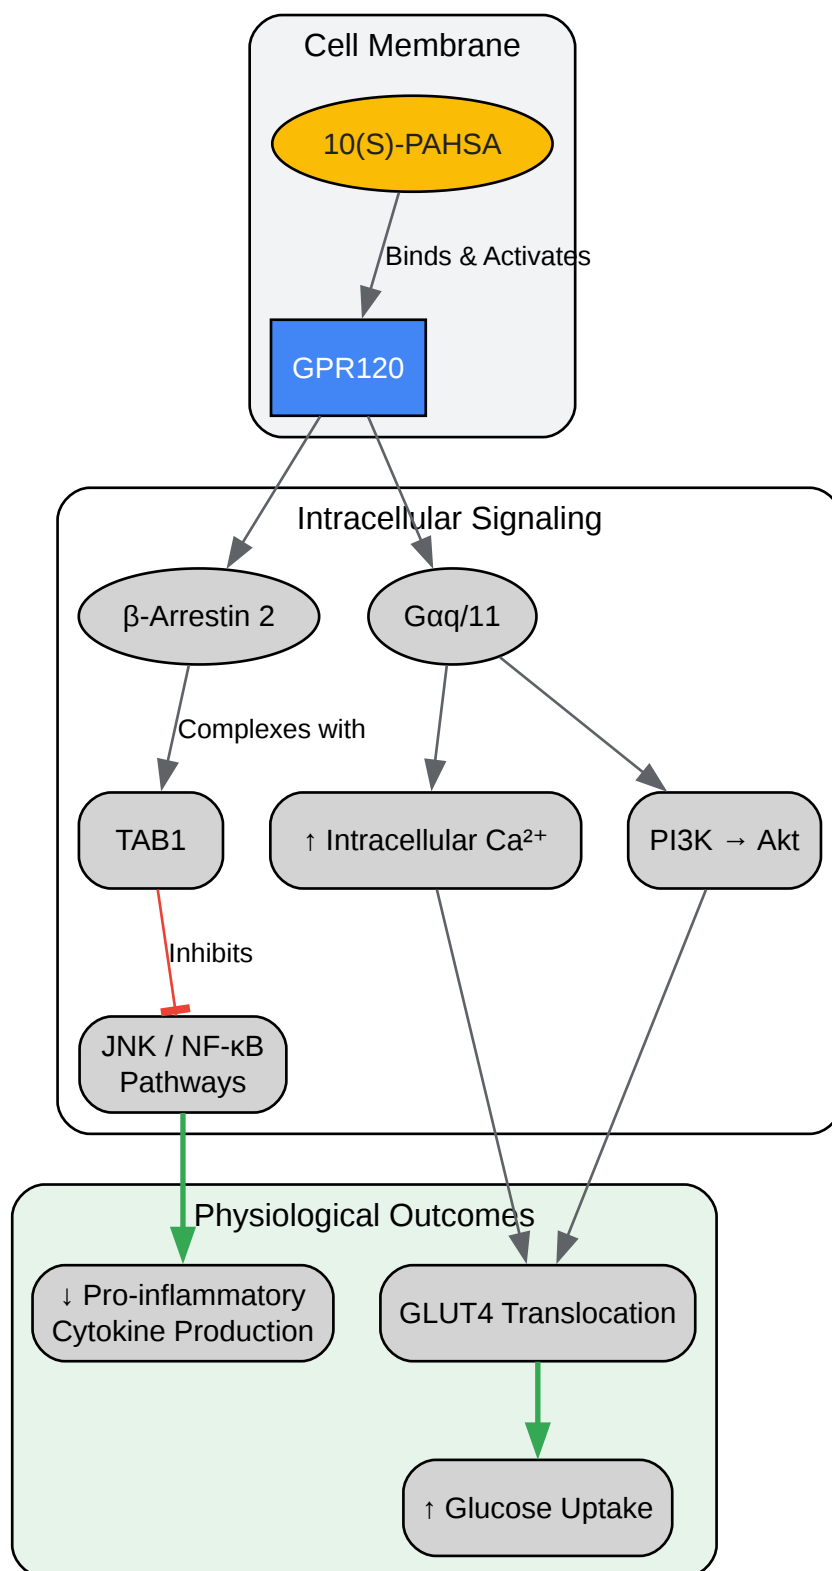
Cell Membrane

10(S)-PAHSA

Binds & Activates

GPR120

Intracellular Signaling

β-Arrestin 2

Gαq/11

Complexes with

TAB1

↑ Intracellular $Ca^{2+}$

PI3K → Akt

Inhibits

JNK / NF-κB Pathways

Physiological Outcomes

↓ Pro-inflammatory Cytokine Production

GLUT4 Translocation

↑ Glucose Uptake